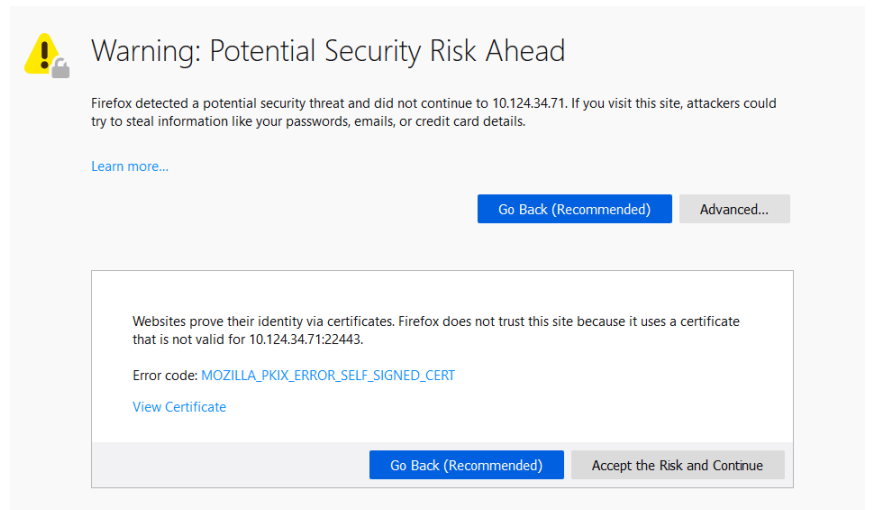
Warning: Potential Security Risk Ahead

Firefox detected a potential security threat and did not continue to 10.124.34.71. If you visit this site, attackers could try to steal information like your passwords, emails, or credit card details.

Learn more...

Go Back (Recommended)

Advanced...

Websites prove their identity via certificates. Firefox does not trust this site because it uses a certificate that is not valid for 10.124.34.71:22443.

Error code: MOZILLA_PKIX_ERROR_SELF_SIGNED_CERT

View Certificate

Go Back (Recommended)

Accept the Risk and Continue